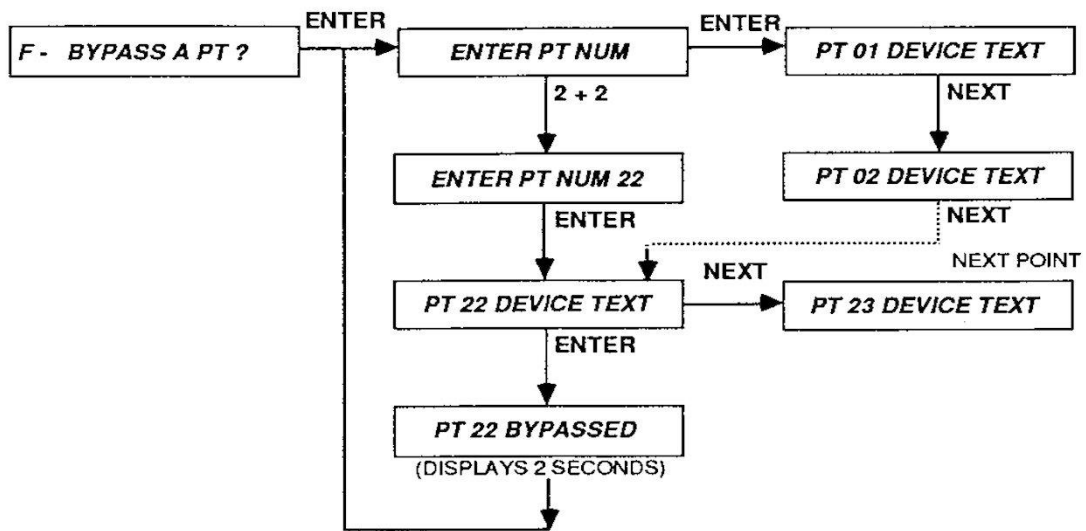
F - BYPASS A PT ?

ENTER

ENTER PT NUM

ENTER

PT 01 DEVICE TEXT

NEXT

2 + 2

ENTER PT NUM 22

PT 02 DEVICE TEXT

ENTER

NEXT

NEXT POINT

NEXT

PT 22 DEVICE TEXT

PT 23 DEVICE TEXT

ENTER

PT 22 BYPASSED

(DISPLAYS 2 SECONDS)